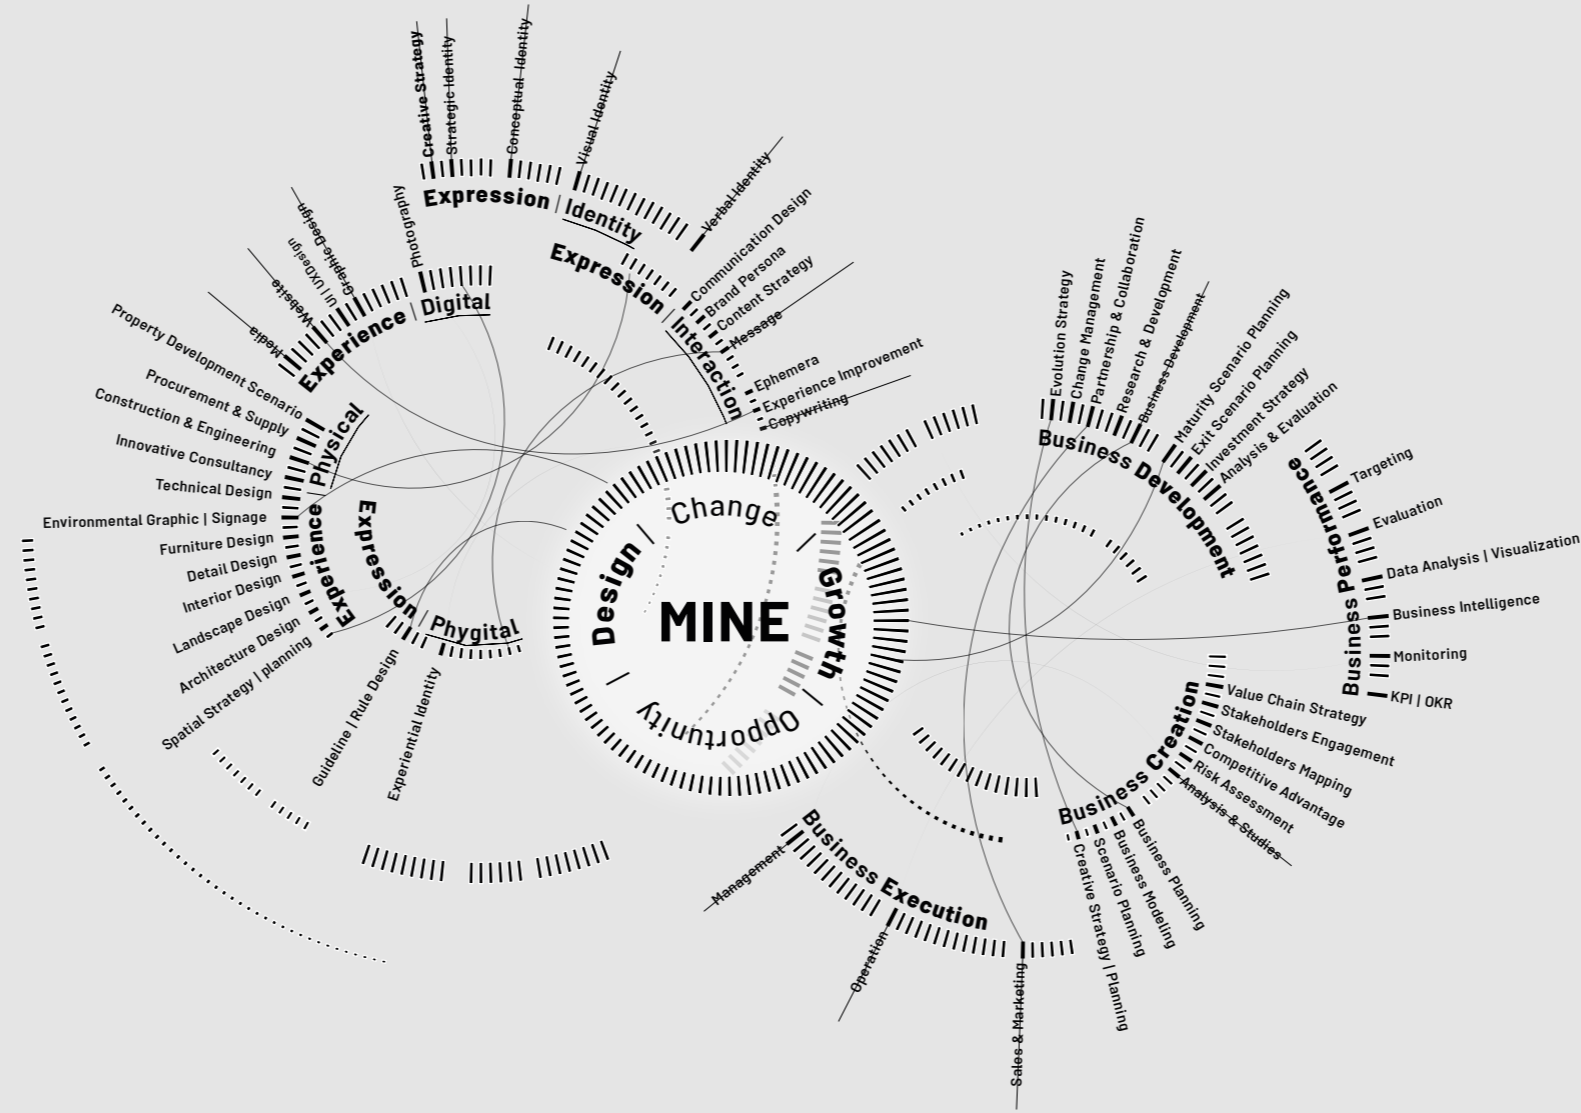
MINE

Change
Growth
Opportunity
Design

Expression | Identity
Creative Strategy
Strategic Identity
Conceptual Identity
Visual Identity
Verbal Identity

Expression | Interaction
Communication Design
Brand Persona
Content Strategy
Message
Ephemera
Experience Improvement
Copywriting

Experience | Digital
Photography
Graphic Design
UI | UXDesign
Website
Media

Experience | Physical
Property Development Scenario
Procurement & Supply
Construction & Engineering
Innovative Consultancy
Technical Design
Environmental Graphic | Signage
Furniture Design
Detail Design
Interior Design
Landscape Design
Architecture Design
Spatial Strategy | planning

Expression | Phygital
Guideline | Rule Design
Experiential Identity

Business Development
Evolution Strategy
Change Management
Partnership & Collaboration
Research & Development
Business Development
Maturity Scenario Planning
Exit Scenario Planning
Investment Strategy
Analysis & Evaluation

Business Performance
Targeting
Evaluation
Data Analysis | Visualization
Business Intelligence
Monitoring
KPI | OKR

Business Creation
Value Chain Strategy
Stakeholders Engagement
Stakeholders Mapping
Competitive Advantage
Risk Assessment
Analysis & Studies
Business Planning
Business Modeling
Scenario Planning
Creative Strategy | Planning

Business Execution
Management
Operation
Sales & Marketing